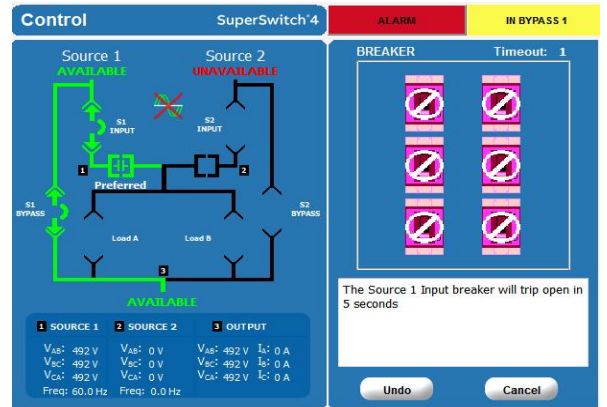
Control

SuperSwitch®4

ALARM

IN BYPASS 1

Source 1
AVAILABLE

Source 2
UNAVAILABLE

S1 INPUT

S2 INPUT

1

Preferred

2

S1 BYPASS

S2 BYPASS

Load A

Load B

3

AVAILABLE

1 SOURCE 1
$V_{AB}$: 492 V
$V_{BC}$: 492 V
$V_{CA}$: 492 V
Freq: 60.0 Hz

2 SOURCE 2
$V_{AB}$: 0 V
$V_{BC}$: 0 V
$V_{CA}$: 0 V
Freq: 0.0 Hz

3 OUTPUT
$V_{AB}$: 492 V $I_A$: 0 A
$V_{BC}$: 492 V $I_B$: 0 A
$V_{CA}$: 492 V $I_C$: 0 A

BREAKER

Timeout: 1

The Source 1 Input breaker will trip open in 5 seconds

Undo

Cancel